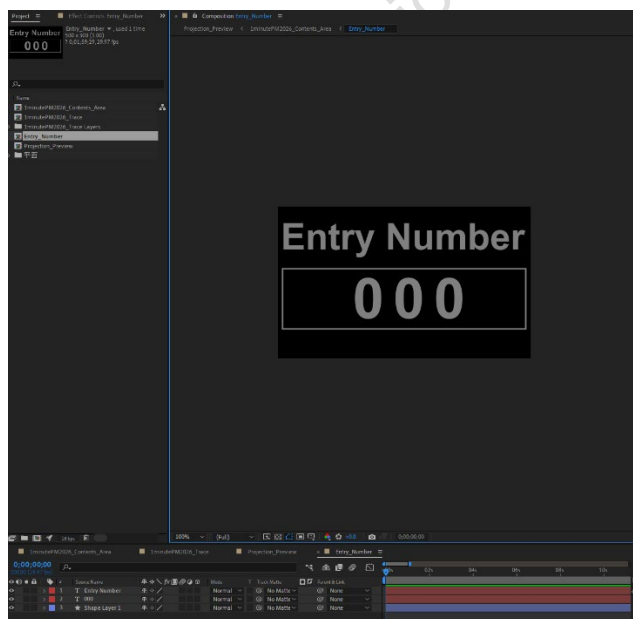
Project ≡ Effect Controls Entry_Number »

Entry Number
000

Entry_Number ▾ , used 1 time
500 x 300 (1.00)
Δ 0;01;39;29, 29.97 fps

Name
1minutePM2026_Contents_Area
1minutePM2026_Trace
1minutePM2026_Trace Layers
Entry_Number
Projection_Preview
平面

Composition Entry_Number ≡
Projection_Preview < 1minutePM2026_Contents_Area < Entry_Number

Entry Number
000

100% (Full) +0.0 0;00;00;00

1minutePM2026_Contents_Area 1minutePM2026_Trace Projection_Preview Entry_Number ≡

0;00;00;00

Source Name Mode T TrkMat Parent & Link
1 T Entry Number Normal No Matte None
2 T 000 Normal No Matte None
3 ★ Shape Layer 1 Normal No Matte None

02s 04s 06s 08s 10s